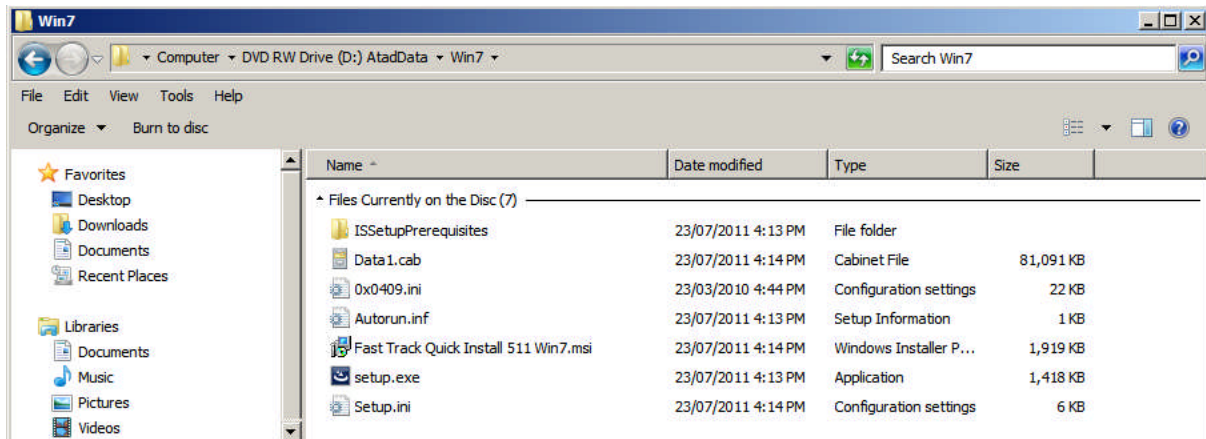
Win7

Computer ▸ DVD RW Drive (D:) AtadData ▸ Win7 ▸

Search Win7

File Edit View Tools Help

Organize ▾ Burn to disc

Favorites
Desktop
Downloads
Documents
Recent Places

Libraries
Documents
Music
Pictures
Videos

| Name | Date modified | Type | Size |
|---|---|---|---|
| Files Currently on the Disc (7) | | | |
| ISSetupPrerequisites | 23/07/2011 4:13 PM | File folder | |
| Data1.cab | 23/07/2011 4:14 PM | Cabinet File | 81,091 KB |
| 0x0409.ini | 23/03/2010 4:44 PM | Configuration settings | 22 KB |
| Autorun.inf | 23/07/2011 4:13 PM | Setup Information | 1 KB |
| Fast Track Quick Install 511 Win7.msi | 23/07/2011 4:14 PM | Windows Installer P... | 1,919 KB |
| setup.exe | 23/07/2011 4:13 PM | Application | 1,418 KB |
| Setup.ini | 23/07/2011 4:14 PM | Configuration settings | 6 KB |